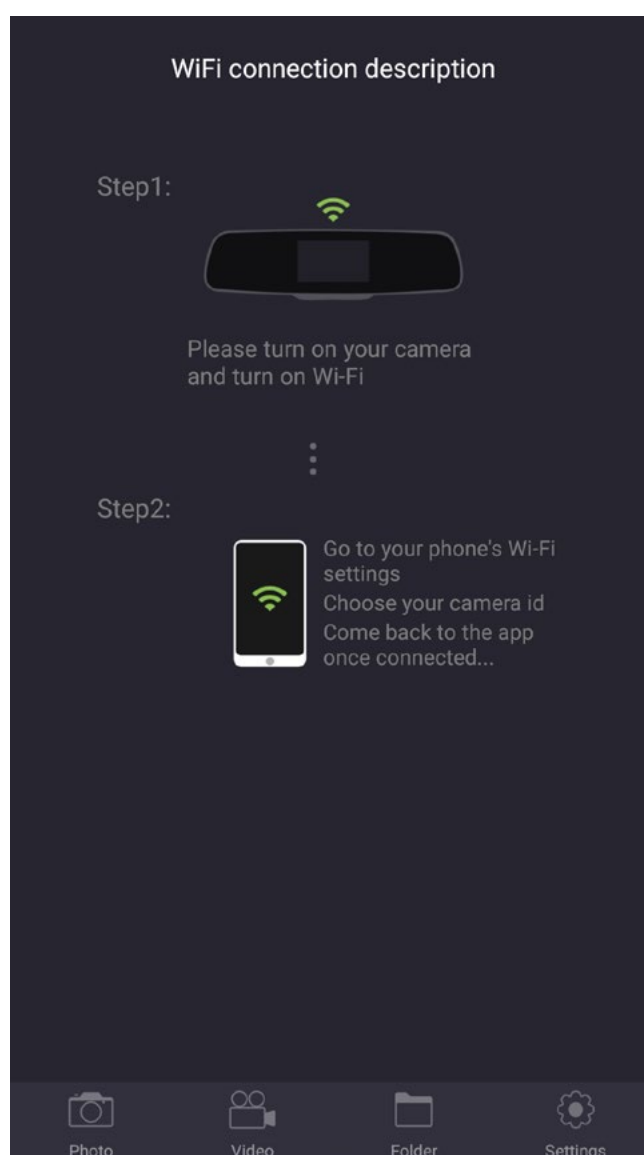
WiFi connection description

Step1:

Please turn on your camera and turn on Wi-Fi

Step2:

Go to your phone's Wi-Fi settings
Choose your camera id
Come back to the app once connected...

Photo
Video
Folder
Settings